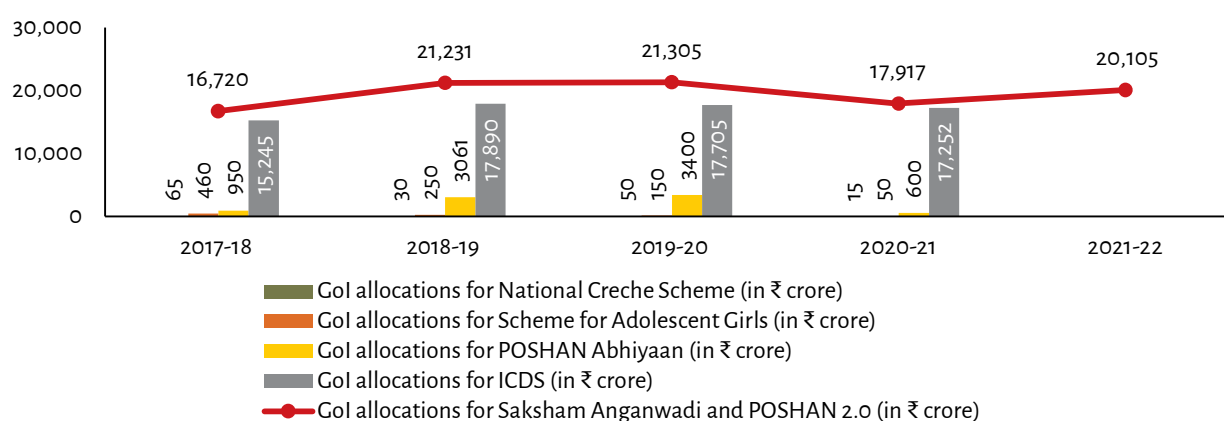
30,000
20,000
10,000
0

16,720
21,231
21,305
17,917
20,105

65 460 950 15,245
30 250 3061 17,890
50 150 3400 17,705
15 50 600 17,252

2017-18
2018-19
2019-20
2020-21
2021-22

GoI allocations for National Creche Scheme (in ₹ crore)
GoI allocations for Scheme for Adolescent Girls (in ₹ crore)
GoI allocations for POSHAN Abhiyaan (in ₹ crore)
GoI allocations for ICDS (in ₹ crore)
GoI allocations for Saksham Anganwadi and POSHAN 2.0 (in ₹ crore)